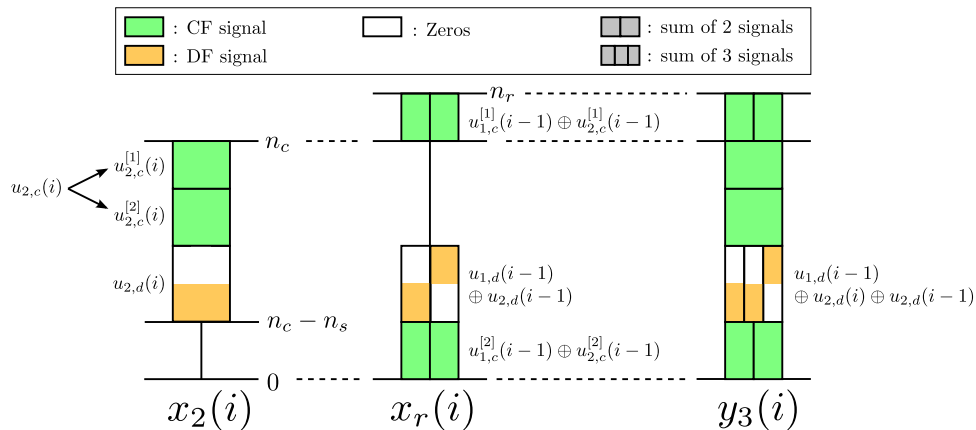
: CF signal
: Zeros
: sum of 2 signals
: DF signal
: sum of 3 signals

$n_r$
$u^{[1]}_{1,c}(i-1) \oplus u^{[1]}_{2,c}(i-1)$
$n_c$
$u_{2,c}(i)$
$u^{[1]}_{2,c}(i)$
$u^{[2]}_{2,c}(i)$
$u_{2,d}(i)$
$u_{1,d}(i-1)$
$\oplus u_{2,d}(i-1)$
$u_{1,d}(i-1)$
$\oplus u_{2,d}(i) \oplus u_{2,d}(i-1)$
$n_c - n_s$
$u^{[2]}_{1,c}(i-1) \oplus u^{[2]}_{2,c}(i-1)$
$0$
$x_2(i)$
$x_r(i)$
$y_3(i)$